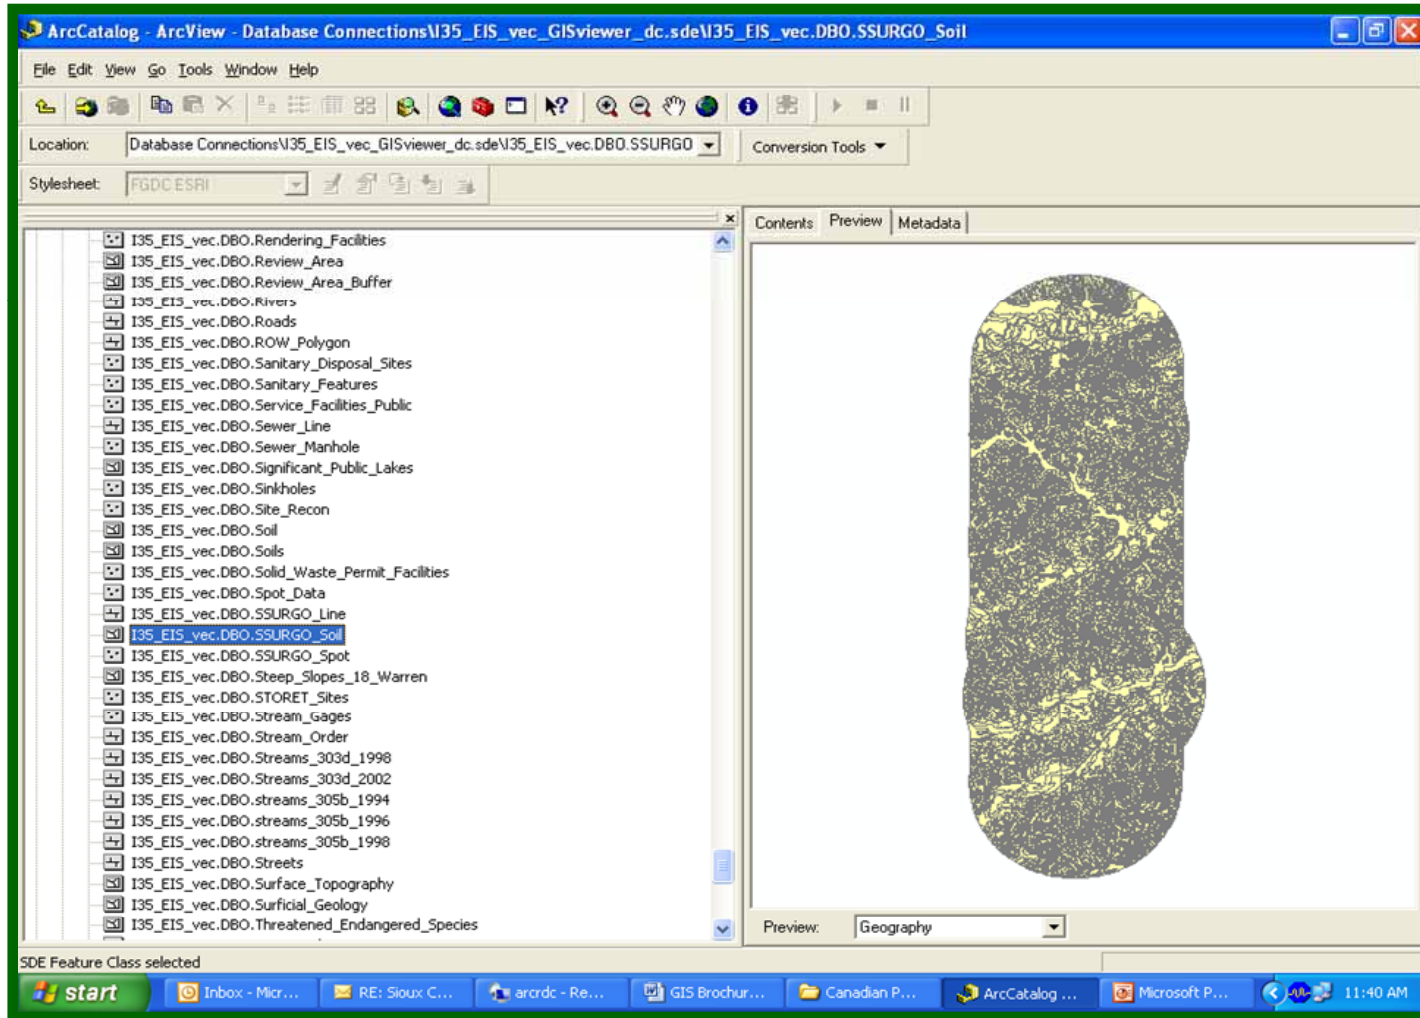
ArcCatalog - ArcView - Database Connections\I35_EIS_vec_GISviewer_dc.sde\I35_EIS_vec.DBO.SSURGO_Soil

File Edit View Go Tools Window Help

Location: Database Connections\I35_EIS_vec_GISviewer_dc.sde\I35_EIS_vec.DBO.SSURGO

Conversion Tools

Stylesheet: FGDC ESRI

I35_EIS_vec.DBO.Rendering_Facilities
I35_EIS_vec.DBO.Review_Area
I35_EIS_vec.DBO.Review_Area_Buffer
I35_EIS_vec.DBO.Rivers
I35_EIS_vec.DBO.Roads
I35_EIS_vec.DBO.ROW_Polygon
I35_EIS_vec.DBO.Sanitary_Disposal_Sites
I35_EIS_vec.DBO.Sanitary_Features
I35_EIS_vec.DBO.Service_Facilities_Public
I35_EIS_vec.DBO.Sewer_Line
I35_EIS_vec.DBO.Sewer_Manhole
I35_EIS_vec.DBO.Significant_Public_Lakes
I35_EIS_vec.DBO.Sinkholes
I35_EIS_vec.DBO.Site_Recon
I35_EIS_vec.DBO.Soil
I35_EIS_vec.DBO.Soils
I35_EIS_vec.DBO.Solid_Waste_Permit_Facilities
I35_EIS_vec.DBO.Spot_Data
I35_EIS_vec.DBO.SSURGO_Line
I35_EIS_vec.DBO.SSURGO_Soil
I35_EIS_vec.DBO.SSURGO_Spot
I35_EIS_vec.DBO.Steep_Slopes_18_Warren
I35_EIS_vec.DBO.STORET_Sites
I35_EIS_vec.DBO.Stream_Gages
I35_EIS_vec.DBO.Stream_Order
I35_EIS_vec.DBO.Streams_303d_1998
I35_EIS_vec.DBO.Streams_303d_2002
I35_EIS_vec.DBO.streams_305b_1994
I35_EIS_vec.DBO.streams_305b_1996
I35_EIS_vec.DBO.streams_305b_1998
I35_EIS_vec.DBO.Streets
I35_EIS_vec.DBO.Surface_Topography
I35_EIS_vec.DBO.Surficial_Geology
I35_EIS_vec.DBO.Threatened_Endangered_Species

Contents Preview Metadata

Preview: Geography

SDE Feature Class selected

start Inbox - Micr... RE: Sioux C... arcrdc - Re... GIS Brochur... Canadian P... ArcCatalog ... Microsoft P... 11:40 AM